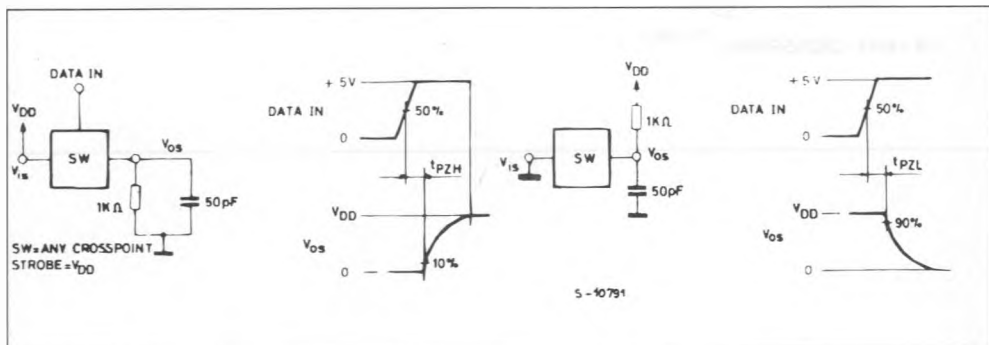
DATA IN

$V_{DD}$

$V_{is}$

SW

$V_{OS}$

$1K\Omega$

50pF

SW=ANY CROSSPOINT
STROBE =$V_{DD}$

+ 5 V

DATA IN

50%

0

$t_{PZH}$

$V_{DD}$

$V_{OS}$

0

10%

$V_{DD}$

$1K\Omega$

$V_{is}$

SW

$V_{OS}$

50pF

S - 10791

+ 5 V

DATA IN

50%

0

$t_{PZL}$

$V_{DD}$

90%

$V_{OS}$

0